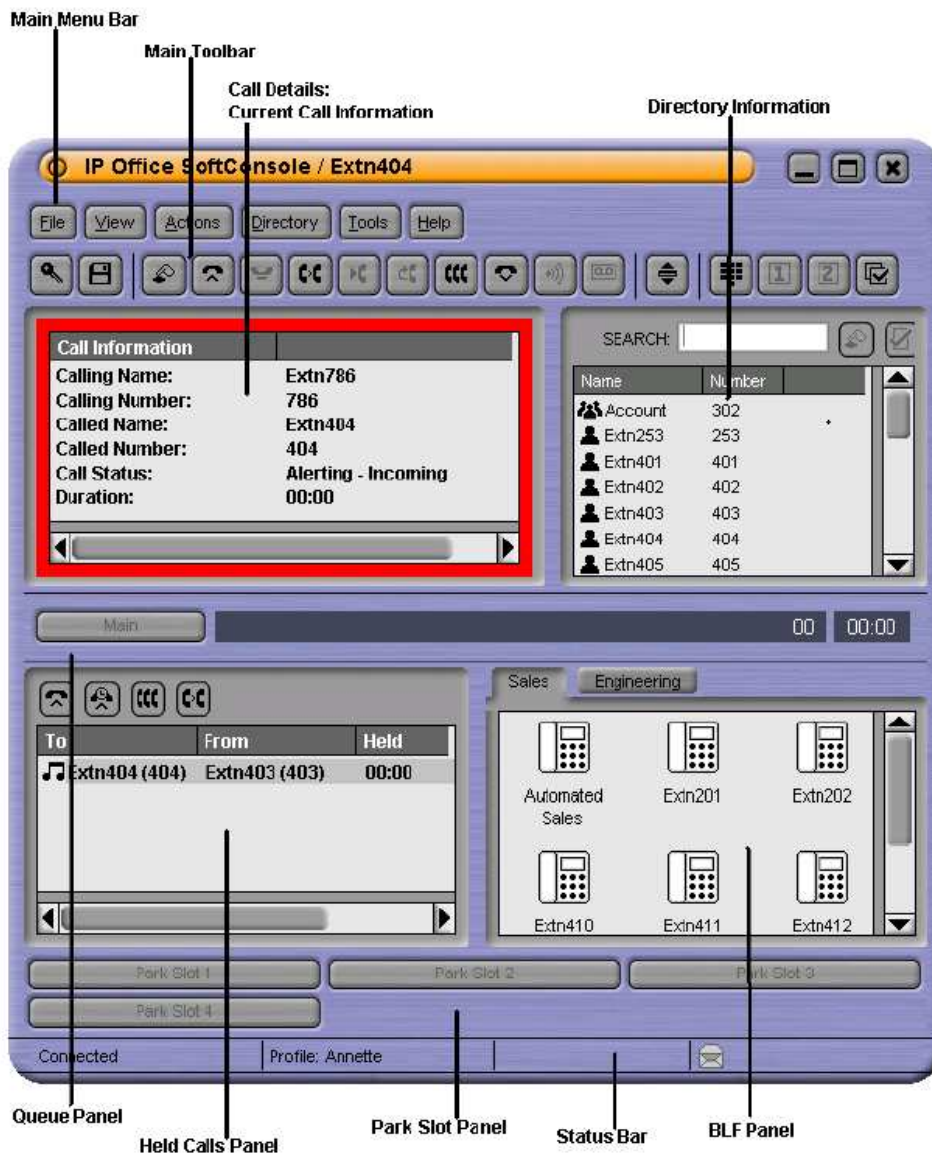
Main Menu Bar

Main Toolbar

Call Details:
Current Call Information

Directory Information

IP Office SoftConsole / Extn404

File View Actions Directory Tools Help

| Call Information | |
|---|---|
| Calling Name: | Extn786 |
| Calling Number: | 786 |
| Called Name: | Extn404 |
| Called Number: | 404 |
| Call Status: | Alerting - Incoming |
| Duration: | 00:00 |

SEARCH:

| Name | Number |
|---|---|
| Account | 302 |
| Extn253 | 253 |
| Extn401 | 401 |
| Extn402 | 402 |
| Extn403 | 403 |
| Extn404 | 404 |
| Extn405 | 405 |

Main

00 00:00

| To | From | Held |
|---|---|---|
| Extn404 (404) | Extn403 (403) | 00:00 |

Sales Engineering

Automated Sales
Extn201
Extn202
Extn410
Extn411
Extn412

Park Slot 1 Park Slot 2 Park Slot 3
Park Slot 4

Connected | Profile: Annette

Queue Panel

Held Calls Panel

Park Slot Panel

Status Bar

BLF Panel